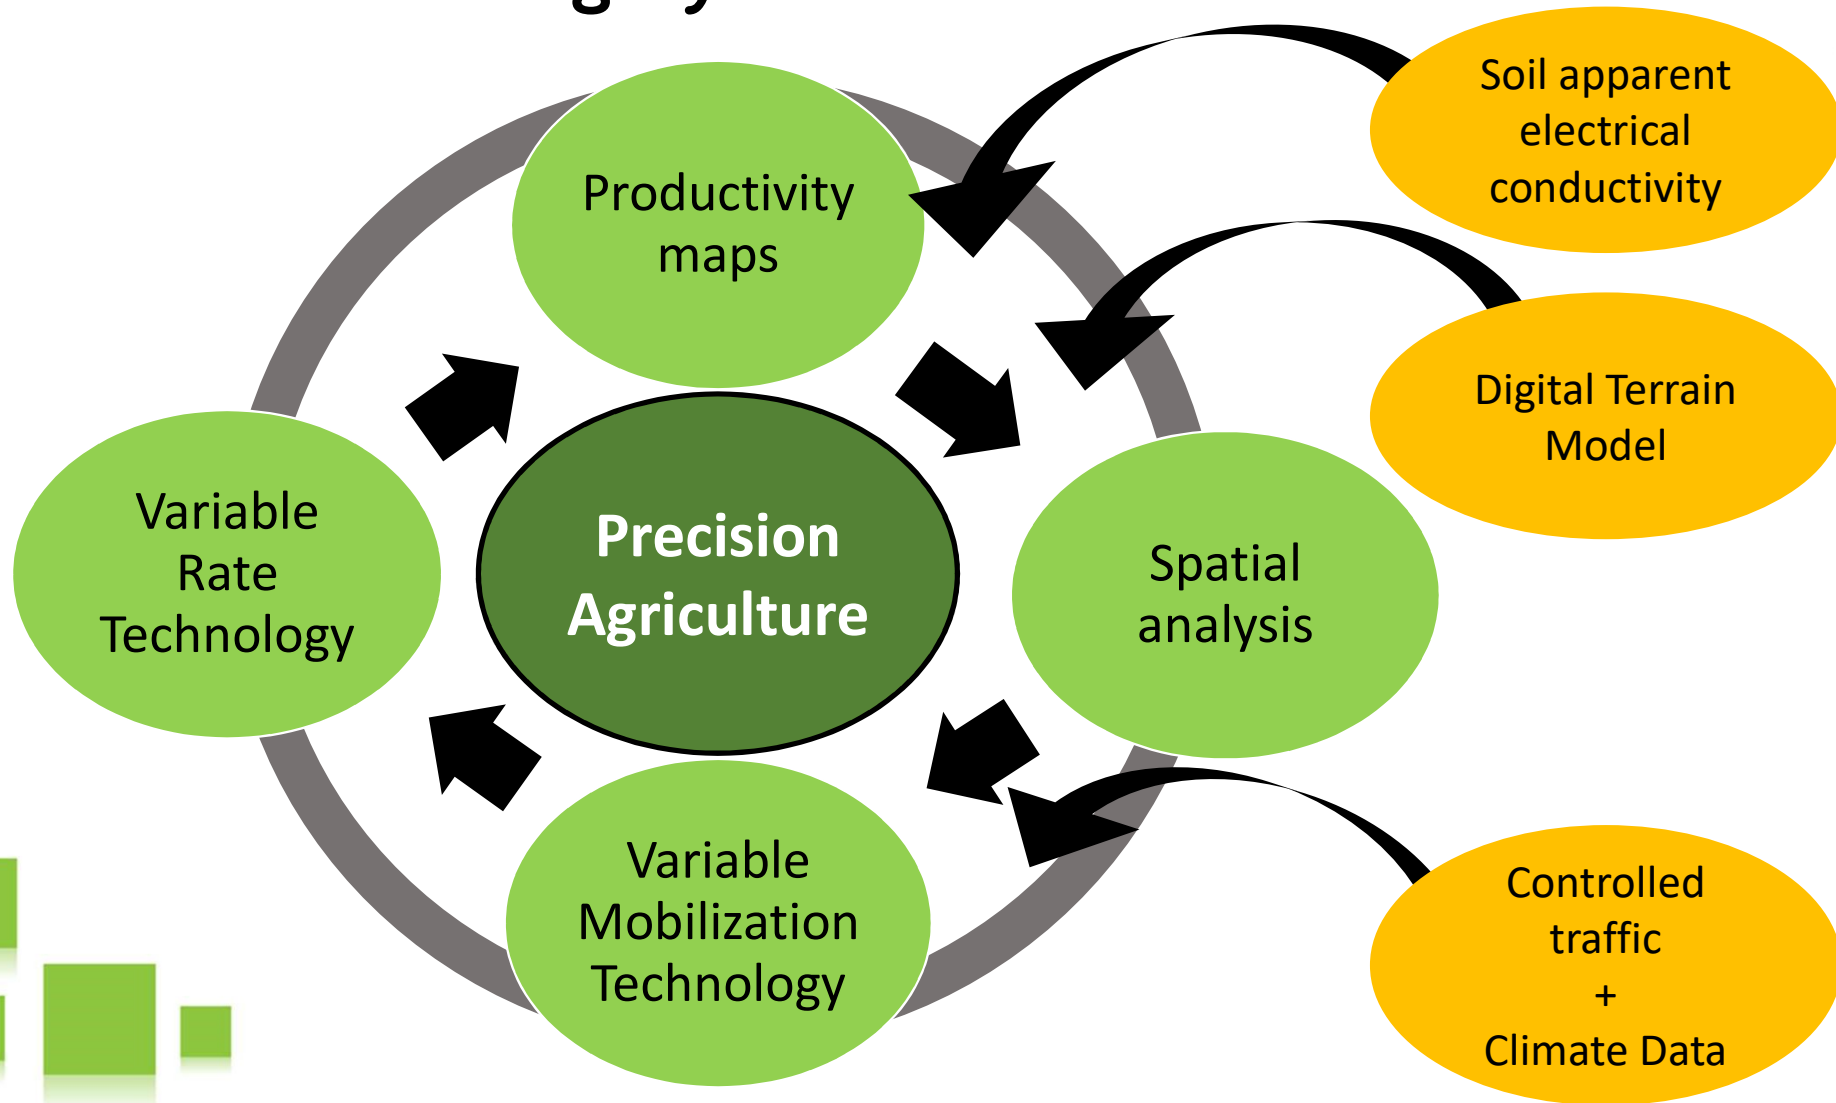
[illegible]

Productivity maps

Soil apparent electrical conductivity

Digital Terrain Model

Variable Rate Technology

Precision Agriculture

Spatial analysis

Variable Mobilization Technology

Controlled traffic
+
Climate Data